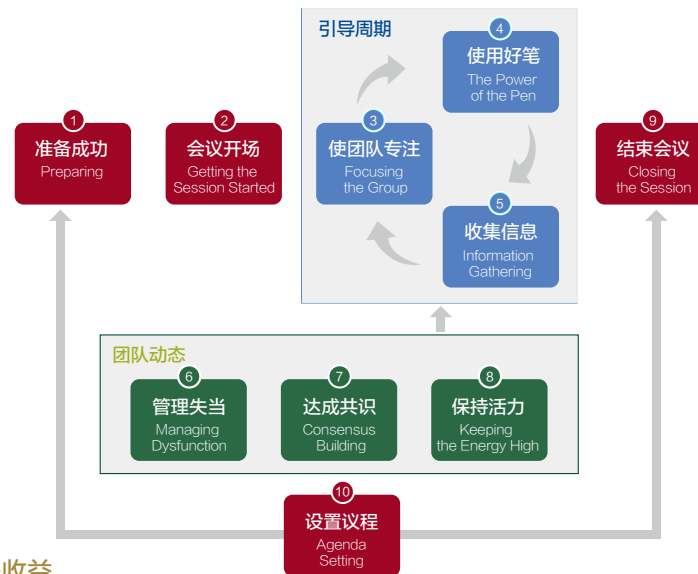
引导周期

1
准备成功
Preparing

2
会议开场
Getting the Session Started

3
使团队专注
Focusing the Group

4
使用好笔
The Power of the Pen

5
收集信息
Information Gathering

9
结束会议
Closing the Session

团队动态

6
管理失当
Managing Dysfunction

7
达成共识
Consensus Building

8
保持活力
Keeping the Energy High

10
设置议程
Agenda Setting

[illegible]